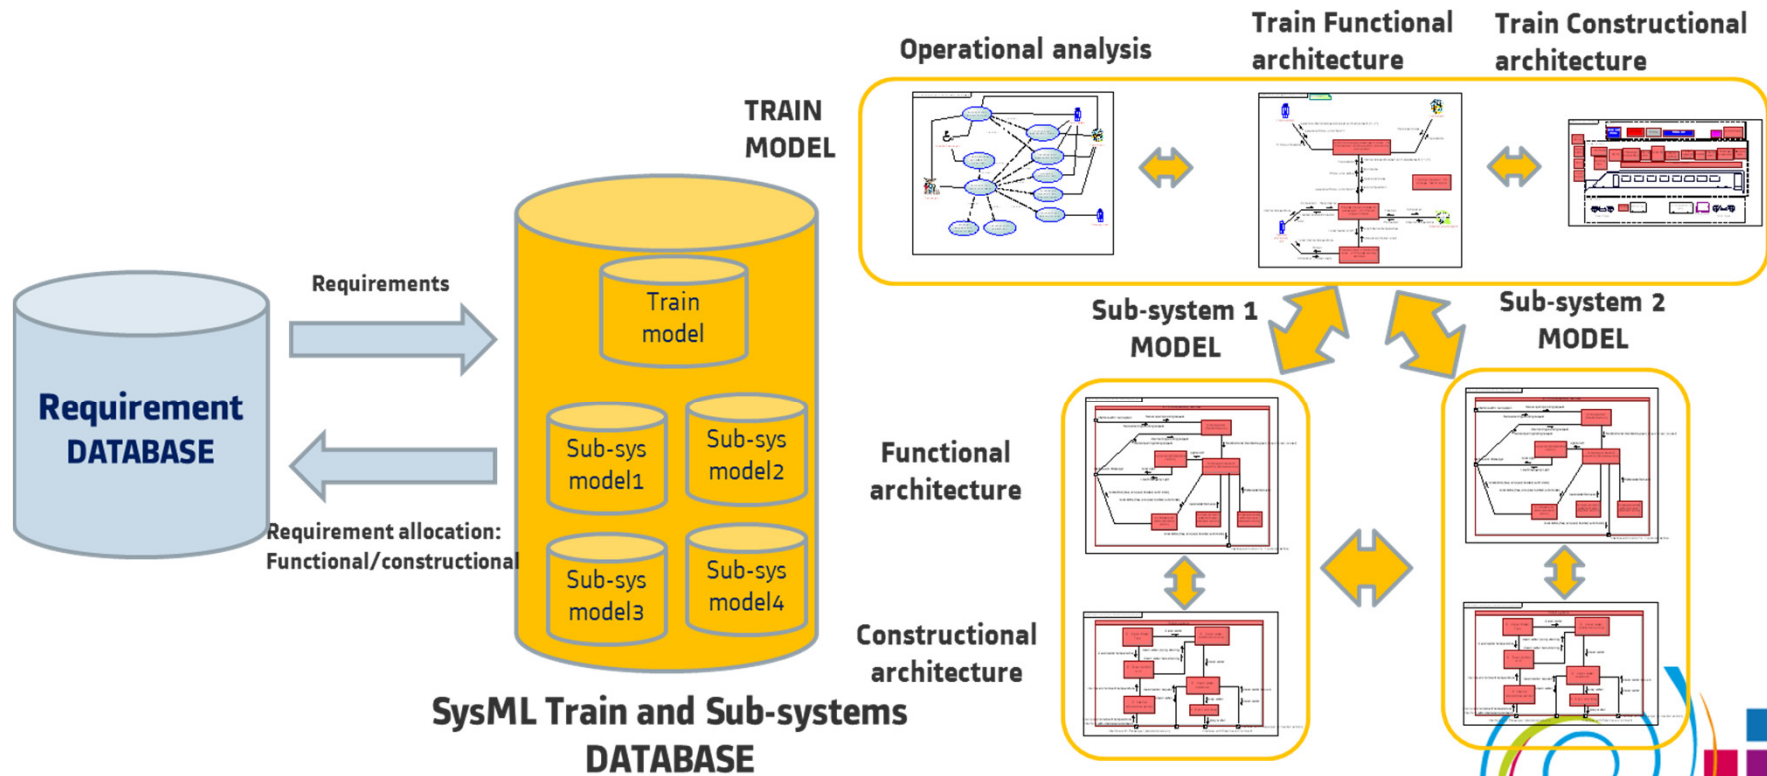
Operational analysis

Train Functional architecture

Train Constructional architecture

TRAIN MODEL

Requirements

Requirement DATABASE

Train model

Sub-sys model1

Sub-sys model2

Sub-sys model3

Sub-sys model4

Requirement allocation: Functional/constructional

Sub-system 1 MODEL

Sub-system 2 MODEL

Functional architecture

Constructional architecture

SysML Train and Sub-systems DATABASE